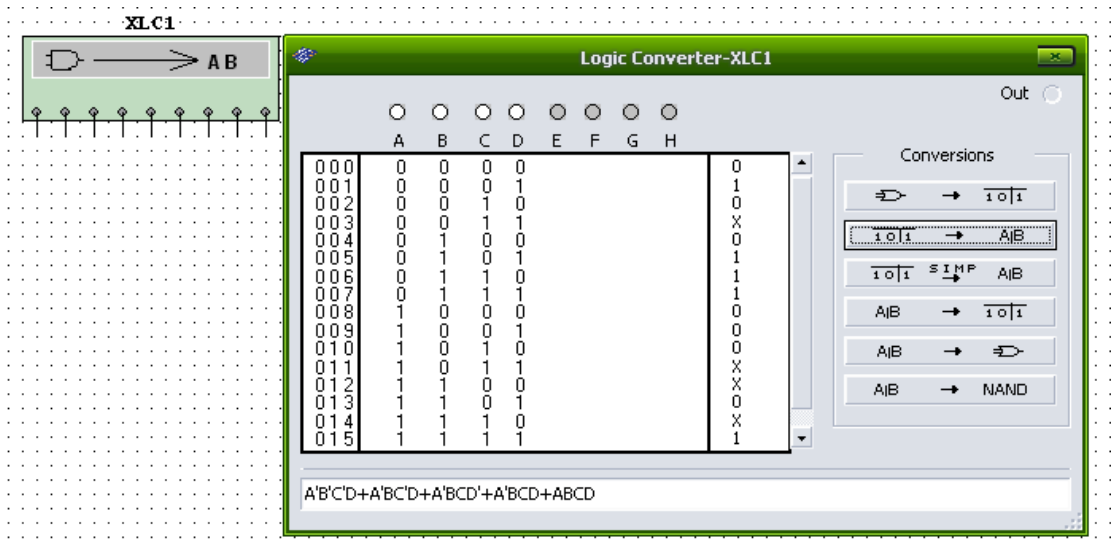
XLC1

A B

Logic Converter-XLC1

Out

A B C D E F G H

| | A | B | C | D | Out |
|---|---|---|---|---|---|
| 000 | 0 | 0 | 0 | 0 | 0 |
| 001 | 0 | 0 | 0 | 1 | 1 |
| 002 | 0 | 0 | 1 | 0 | 0 |
| 003 | 0 | 0 | 1 | 1 | X |
| 004 | 0 | 1 | 0 | 0 | 0 |
| 005 | 0 | 1 | 0 | 1 | 1 |
| 006 | 0 | 1 | 1 | 0 | 1 |
| 007 | 0 | 1 | 1 | 1 | 1 |
| 008 | 1 | 0 | 0 | 0 | 0 |
| 009 | 1 | 0 | 0 | 1 | 0 |
| 010 | 1 | 0 | 1 | 0 | 0 |
| 011 | 1 | 0 | 1 | 1 | X |
| 012 | 1 | 1 | 0 | 0 | X |
| 013 | 1 | 1 | 0 | 1 | 0 |
| 014 | 1 | 1 | 1 | 0 | X |
| 015 | 1 | 1 | 1 | 1 | 1 |

Conversions

→ $\overline{1 0|1}$

$\overline{1 0|1}$ → A|B

$\overline{1 0|1}$ SIMP→ A|B

A|B → $\overline{1 0|1}$

A|B →

A|B → NAND

A'B'C'D+A'BC'D+A'BCD'+A'BCD+ABCD